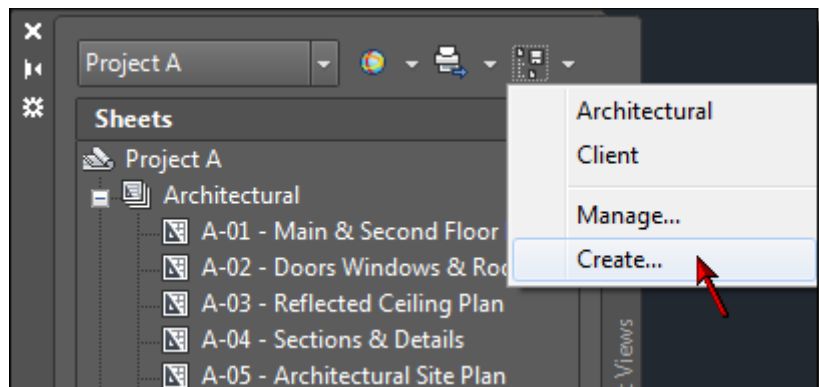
Project A

Sheets

Project A

Architectural

A-01 - Main & Second Floor

A-02 - Doors Windows & Roo

A-03 - Reflected Ceiling Plan

A-04 - Sections & Details

A-05 - Architectural Site Plan

Architectural

Client

Manage...

Create...

t Views